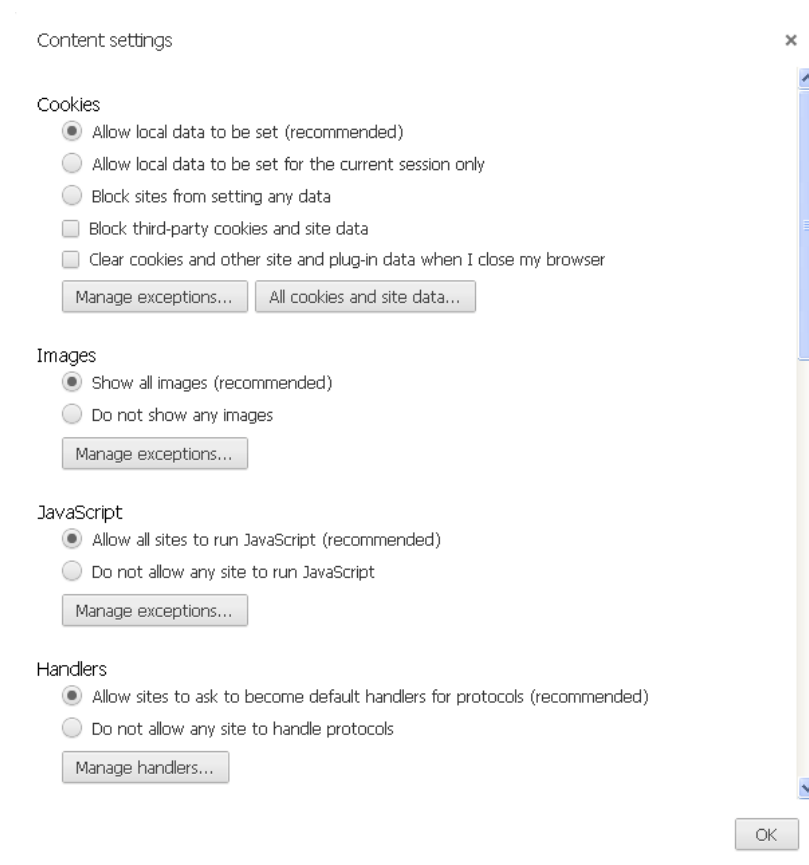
Content settings

×

Cookies

Allow local data to be set (recommended)

Allow local data to be set for the current session only

Block sites from setting any data

Block third-party cookies and site data

Clear cookies and other site and plug-in data when I close my browser

Manage exceptions...

All cookies and site data...

Images

Show all images (recommended)

Do not show any images

Manage exceptions...

JavaScript

Allow all sites to run JavaScript (recommended)

Do not allow any site to run JavaScript

Manage exceptions...

Handlers

Allow sites to ask to become default handlers for protocols (recommended)

Do not allow any site to handle protocols

Manage handlers...

OK